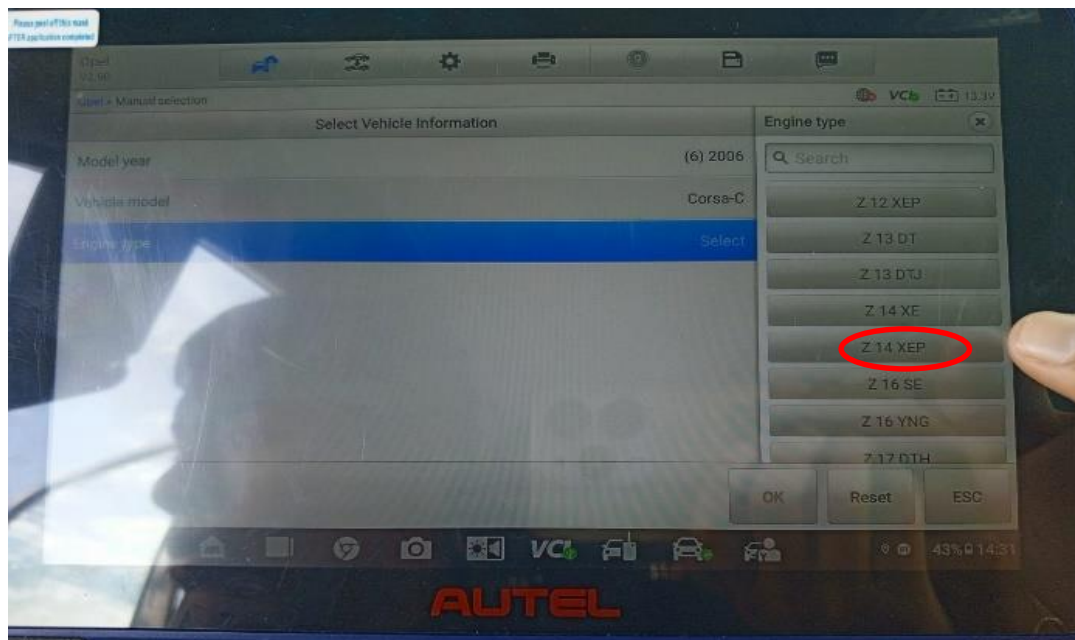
Please peel off this mask AFTER application completed

Opel V2.90

Opel > Manual selection

VCI 13.3V

Select Vehicle Information

Model year (6) 2006

Vehicle model Corsa-C

Engine type Select

Engine type

Search

Z 12 XEP

Z 13 DT

Z 13 DTJ

Z 14 XE

Z 14 XEP

Z 16 SE

Z 16 YNG

Z 17 DTH

OK

Reset

ESC

VCI

43% 14:31

AUTEL